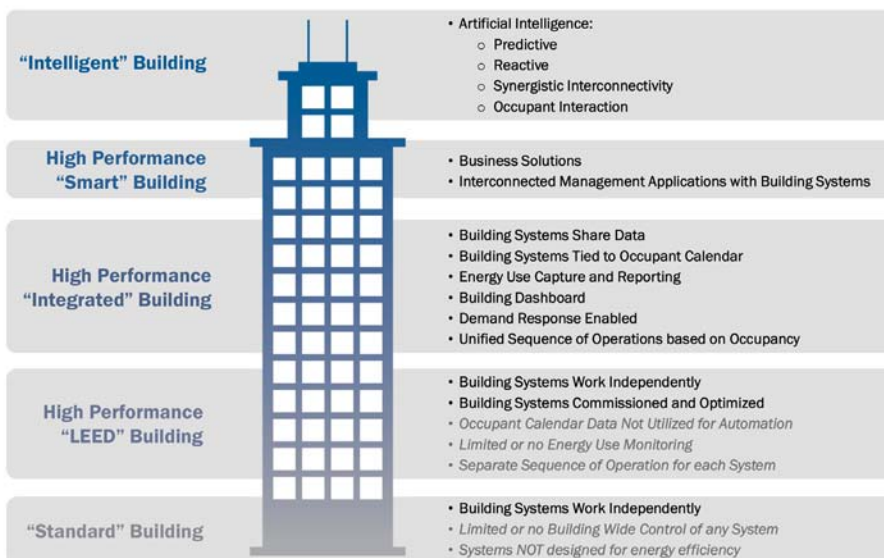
"Intelligent" Building

• Artificial Intelligence:
  ○ Predictive
  ○ Reactive
  ○ Synergistic Interconnectivity
  ○ Occupant Interaction

High Performance "Smart" Building

• Business Solutions
• Interconnected Management Applications with Building Systems

High Performance "Integrated" Building

• Building Systems Share Data
• Building Systems Tied to Occupant Calendar
• Energy Use Capture and Reporting
• Building Dashboard
• Demand Response Enabled
• Unified Sequence of Operations based on Occupancy

High Performance "LEED" Building

• Building Systems Work Independently
• Building Systems Commissioned and Optimized
• Occupant Calendar Data Not Utilized for Automation
• Limited or no Energy Use Monitoring
• Separate Sequence of Operation for each System

"Standard" Building

• Building Systems Work Independently
• Limited or no Building Wide Control of any System
• Systems NOT designed for energy efficiency